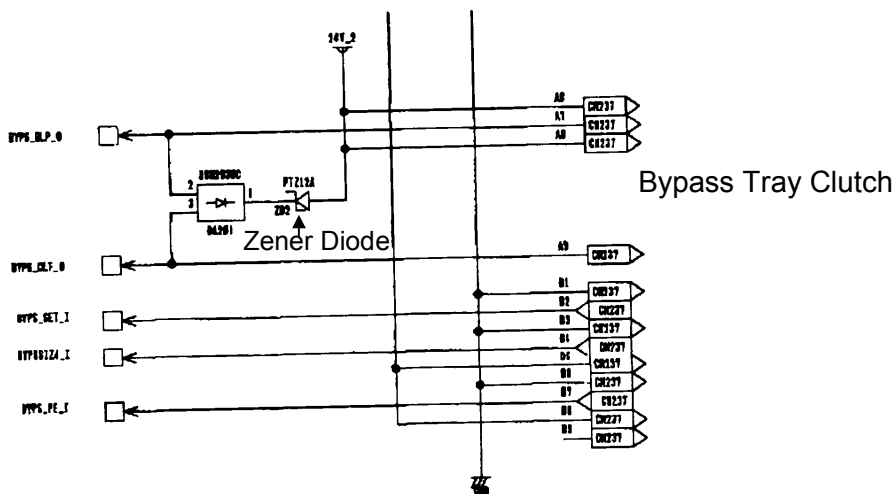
24V_2

BYPS_BLP_0

A6
CN237
A7
CN237
A8
CN237

2SB2030C
PTZ12A
2
1
3
ZD2
DA201

Bypass Tray Clutch

Zener Diode

BYPS_CLF_0

A9
CN237

B1
CN237
BYPS_SET_I
B2
CN237
B3
CN237
BYPSSIZ4_I
B4
CN237
B5
CN237
B6
CN237
B7
CN237
BYPS_FE_I
B8
CN237
B9
CN237